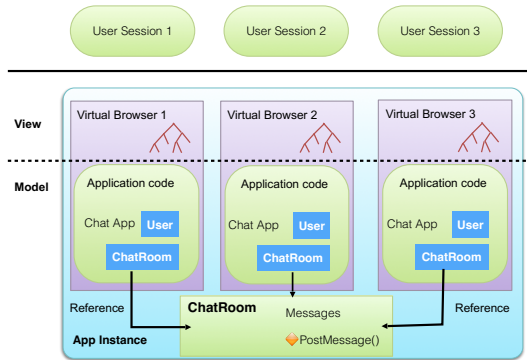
User Session 1
User Session 2
User Session 3

View

Model

Virtual Browser 1
Application code
Chat App
User
ChatRoom

Virtual Browser 2
Application code
Chat App
User
ChatRoom

Virtual Browser 3
Application code
Chat App
User
ChatRoom

Reference
ChatRoom
Messages
PostMessage()
Reference
App Instance